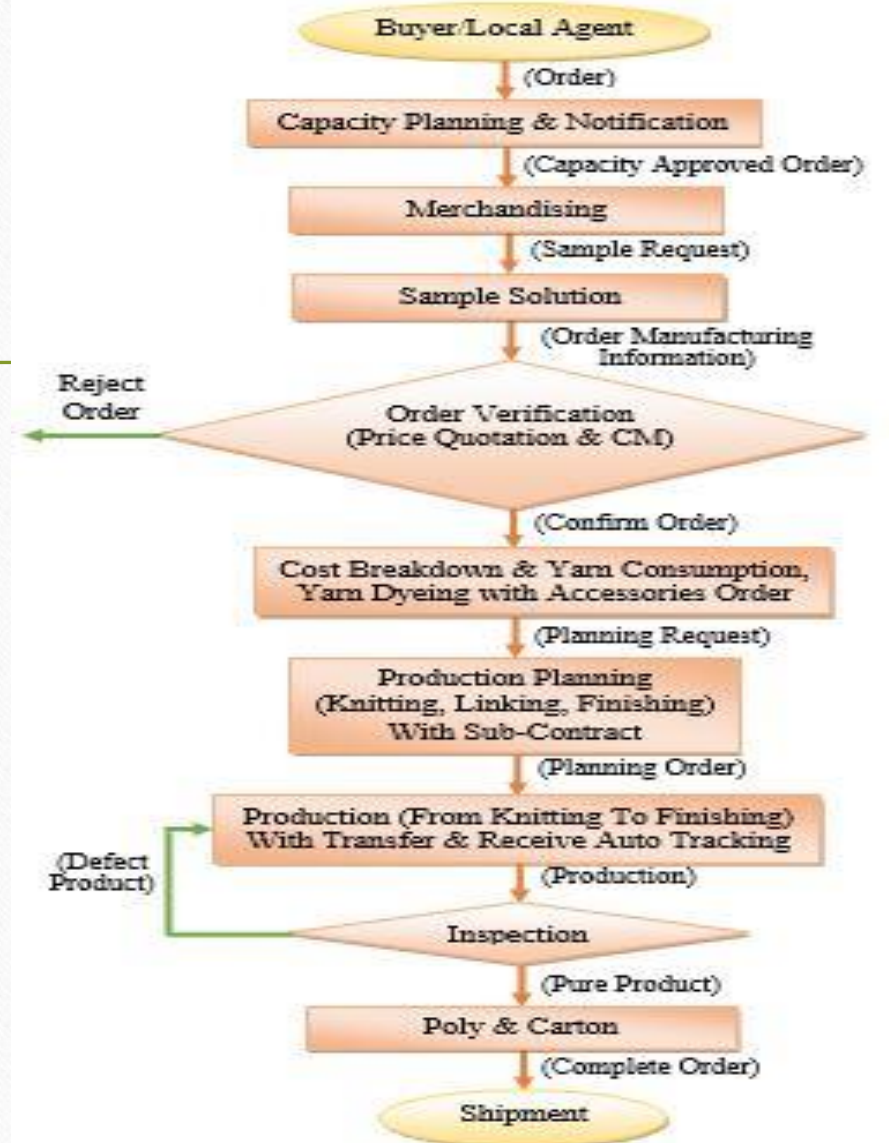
Buyer/Local Agent

(Order)

Capacity Planning & Notification

(Capacity Approved Order)

Merchandising

(Sample Request)

Sample Solution

(Order Manufacturing Information)

Reject Order

Order Verification (Price Quotation & CM)

(Confirm Order)

Cost Breakdown & Yarn Consumption, Yarn Dyeing with Accessories Order

(Planning Request)

Production Planning (Knitting, Linking, Finishing) With Sub-Contract

(Planning Order)

Production (From Knitting To Finishing) With Transfer & Receive Auto Tracking

(Defect Product)

(Production)

Inspection

(Pure Product)

Poly & Carton

(Complete Order)

Shipment